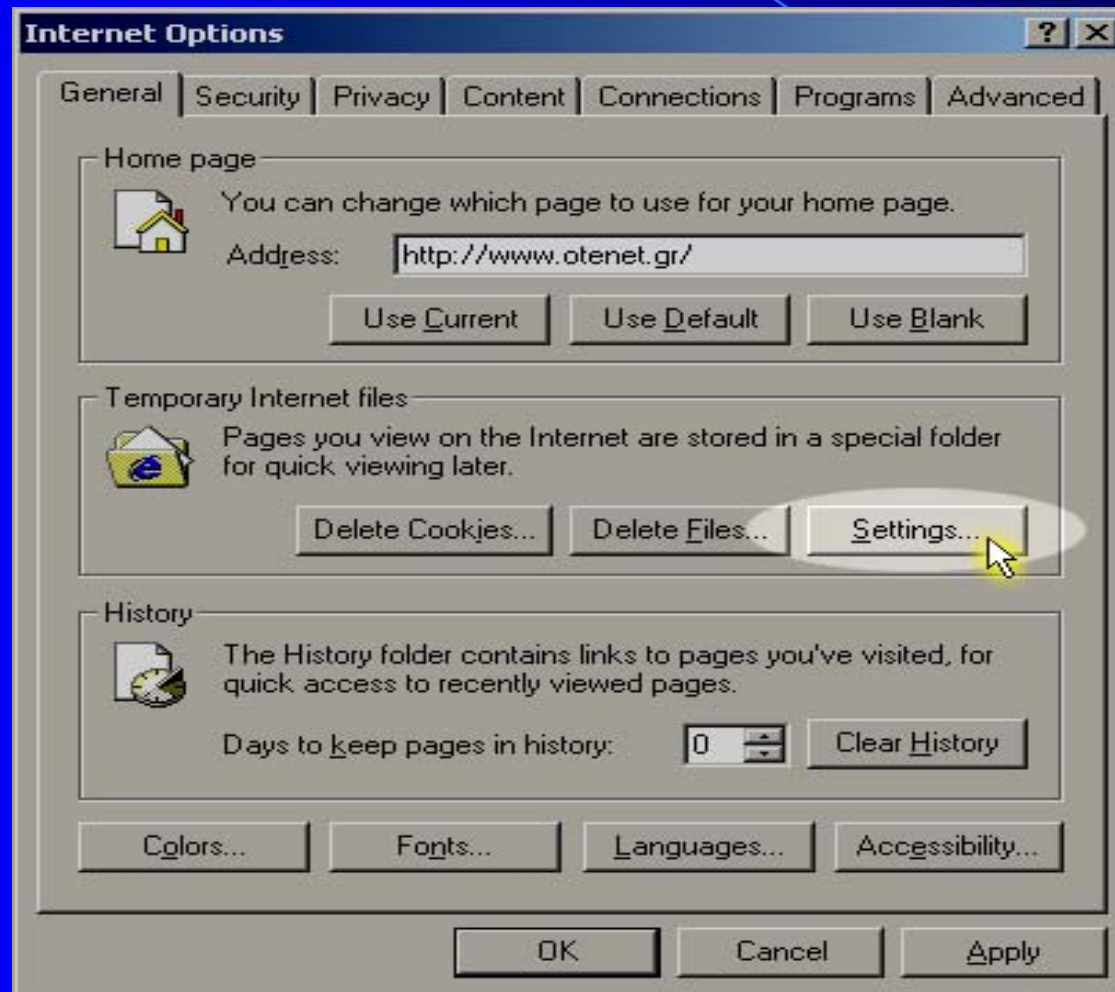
Internet Options

?

General | Security | Privacy | Content | Connections | Programs | Advanced

Home page

You can change which page to use for your home page.

Address: http://www.otenet.gr/

Use Current | Use Default | Use Blank

Temporary Internet files

Pages you view on the Internet are stored in a special folder for quick viewing later.

Delete Cookies... | Delete Files... | Settings...

History

The History folder contains links to pages you've visited, for quick access to recently viewed pages.

Days to keep pages in history: 0 | Clear History

Colors... | Fonts... | Languages... | Accessibility...

OK | Cancel | Apply